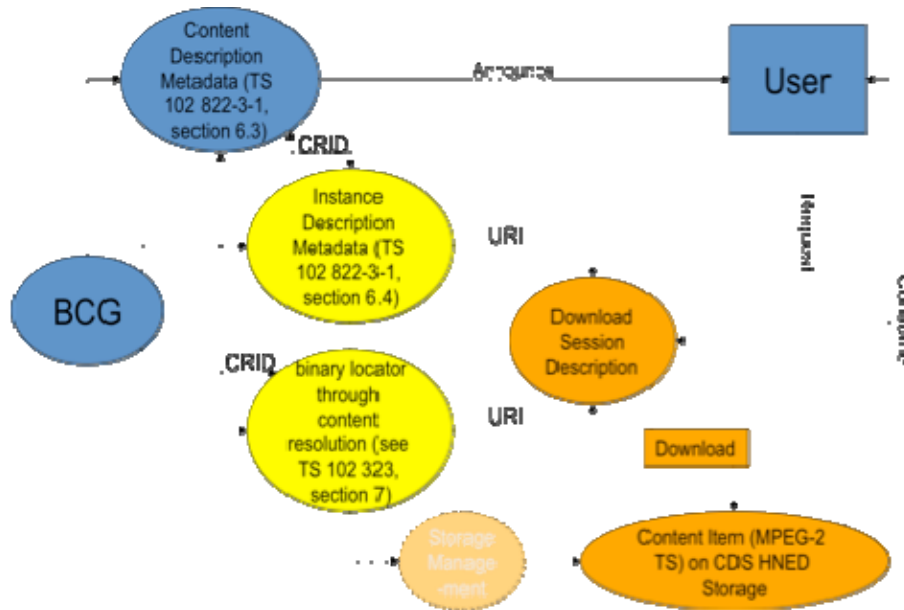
Content Description Metadata (TS 102 822-3-1, section 6.3)

Announce

User

CRID

Instance Description Metadata (TS 102 822-3-1, section 6.4)

URI

Request

BCG

Download Session Description

Complete

CRID

binary locator through content resolution (see TS 102 323, section 7)

URI

Download

Storage Manage -ment

Content Item (MPEG-2 TS) on CDS HNED Storage